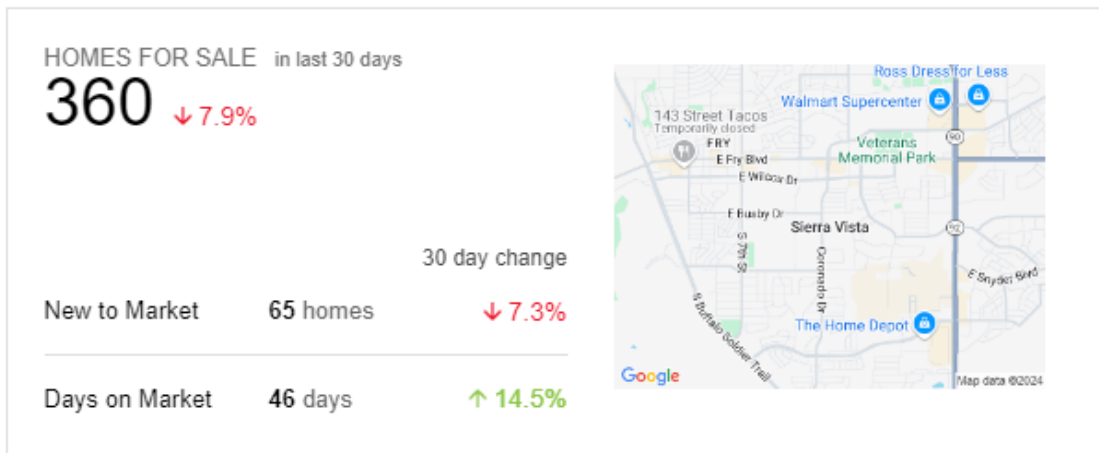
HOMES FOR SALE in last 30 days

360 ↓ 7.9%

30 day change

New to Market 65 homes ↓ 7.3%

Days on Market 46 days ↑ 14.5%

Ross Dress for Less
Walmart Supercenter
143 Street Tacos
Temporarily closed
FRY
E Fry Blvd
E Wilcox Dr
Veterans Memorial Park
90
E Busby Dr
Sierra Vista
92
S 7th St
Coronado Dr
E Snyder Blvd
S Buffalo Soldier Trail
The Home Depot
Google
Map data ©2024